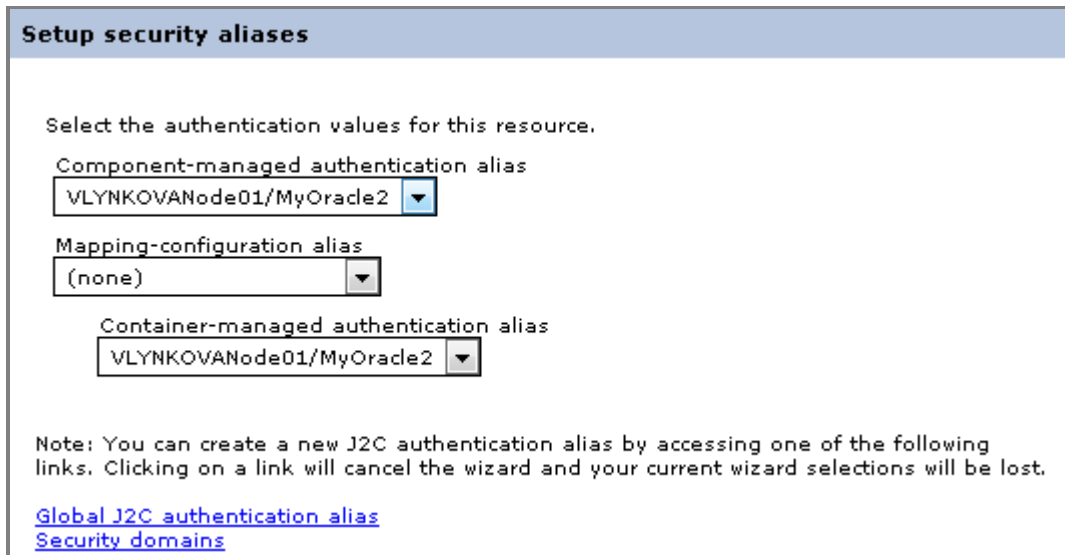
Setup security aliases

Select the authentication values for this resource.

Component-managed authentication alias

VLYNKOVANode01/MyOracle2

Mapping-configuration alias

(none)

Container-managed authentication alias

VLYNKOVANode01/MyOracle2

Note: You can create a new J2C authentication alias by accessing one of the following links. Clicking on a link will cancel the wizard and your current wizard selections will be lost.

Global J2C authentication alias
Security domains